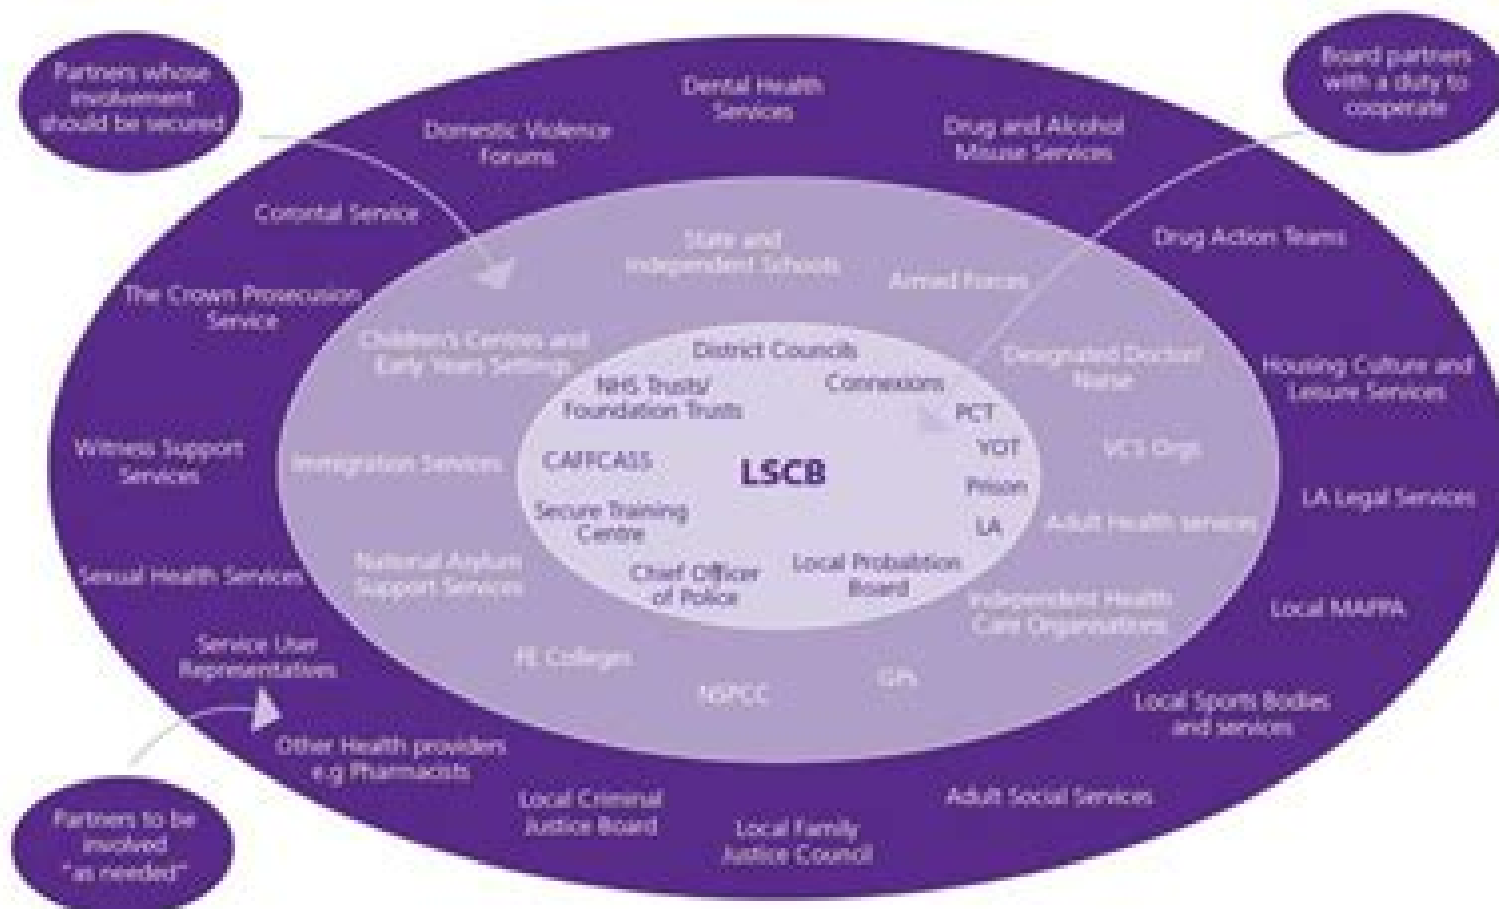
Partners whose involvement should be secured

Board partners with a duty to cooperate

Dental Health Services

Domestic Violence Forums

Drug and Alcohol Misuse Services

Coronial Service

Drug Action Teams

The Crown Prosecusion Service

State and Independent Schools

Armed Forces

Children's Centres and Early Years Settings

District Councils

Designated Doctor/ Nurse

Housing Culture and Leisure Services

NHS Trusts/ Foundation Trusts

Connexions

PCT

Witness Support Services

Immigration Services

CAFFCASS

LSCB

YOT

VCS Orgs

Prison

LA Legal Services

Secure Training Centre

LA

Adult Health services

National Asylum Support Services

Chief Officer of Police

Local Probabtion Board

Sexual Health Services

Independent Health Care Organisations

Local MAPPA

Service User Representatives

FE Colleges

GPs

NSPCC

Local Sports Bodies and services

Other Health providers e.g Pharmacists

Local Criminal Justice Board

Adult Social Services

Local Family Justice Council

Partners to be involved "as needed"